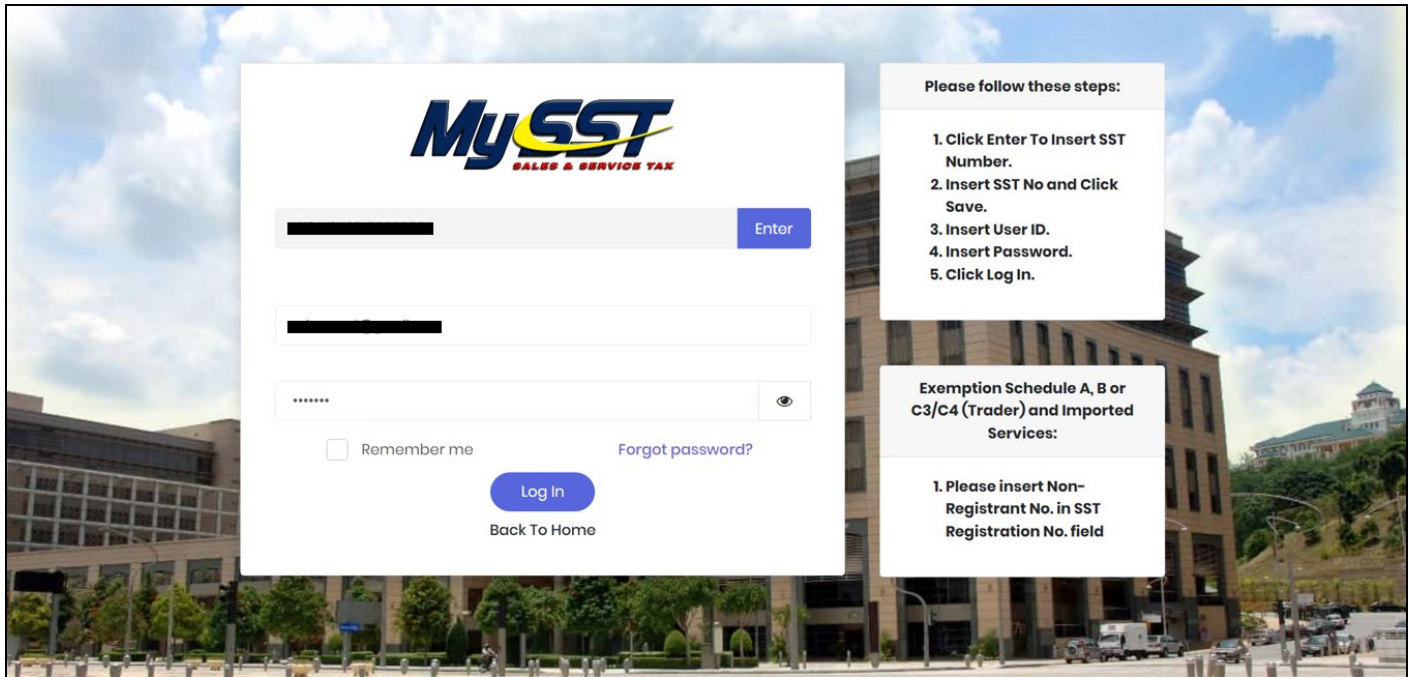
MySST
SALES & SERVICE TAX

Enter

•••••••

Remember me

Forgot password?

Log In

Back To Home

Please follow these steps:

1. Click Enter To Insert SST Number.
2. Insert SST No and Click Save.
3. Insert User ID.
4. Insert Password.
5. Click Log In.

Exemption Schedule A, B or C3/C4 (Trader) and Imported Services:

1. Please insert Non-Registrant No. in SST Registration No. field